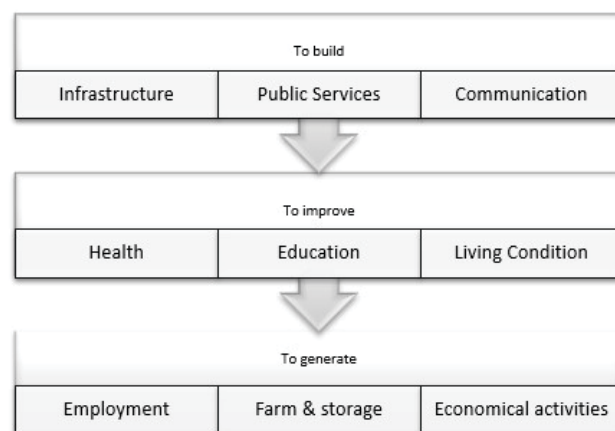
To build

| Infrastructure | Public Services | Communication |
|---|---|---|

To improve

| Health | Education | Living Condition |
|---|---|---|

To generate

| Employment | Farm & storage | Economical activities |
|---|---|---|